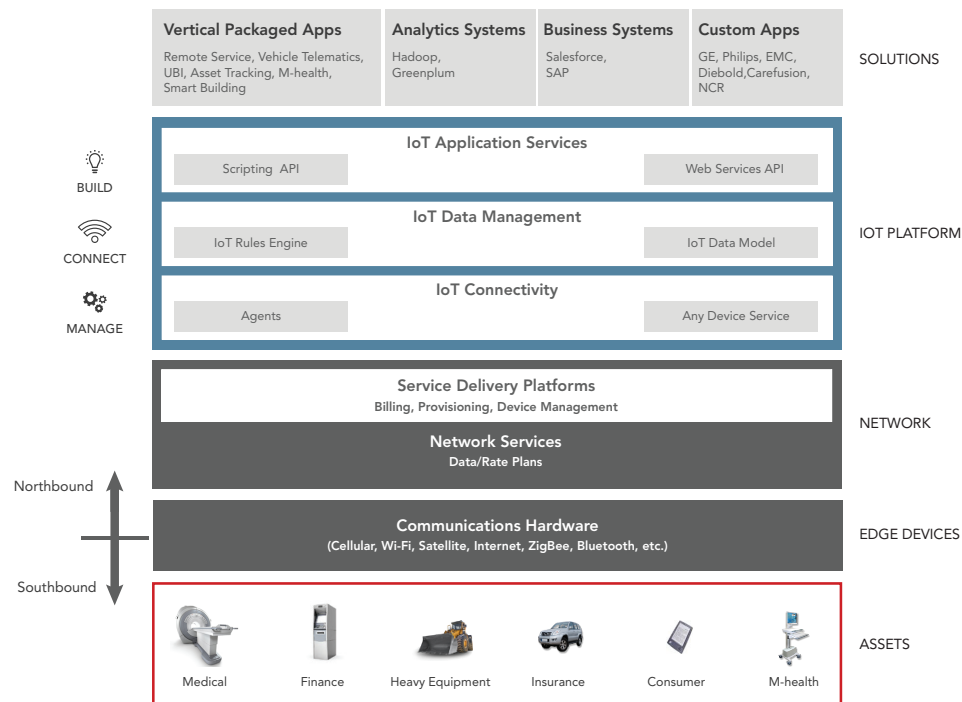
Vertical Packaged Apps
Remote Service, Vehicle Telematics, UBI, Asset Tracking, M-health, Smart Building

Analytics Systems
Hadoop, Greenplum

Business Systems
Salesforce, SAP

Custom Apps
GE, Philips, EMC, Diebold,Carefusion, NCR

SOLUTIONS

BUILD

CONNECT

MANAGE

IoT Application Services
Scripting API
Web Services API

IoT Data Management
IoT Rules Engine
IoT Data Model

IoT Connectivity
Agents
Any Device Service

IOT PLATFORM

Service Delivery Platforms
Billing, Provisioning, Device Management

Network Services
Data/Rate Plans

NETWORK

Northbound

Communications Hardware
(Cellular, Wi-Fi, Satellite, Internet, ZigBee, Bluetooth, etc.)

EDGE DEVICES

Southbound

Medical
Finance
Heavy Equipment
Insurance
Consumer
M-health

ASSETS